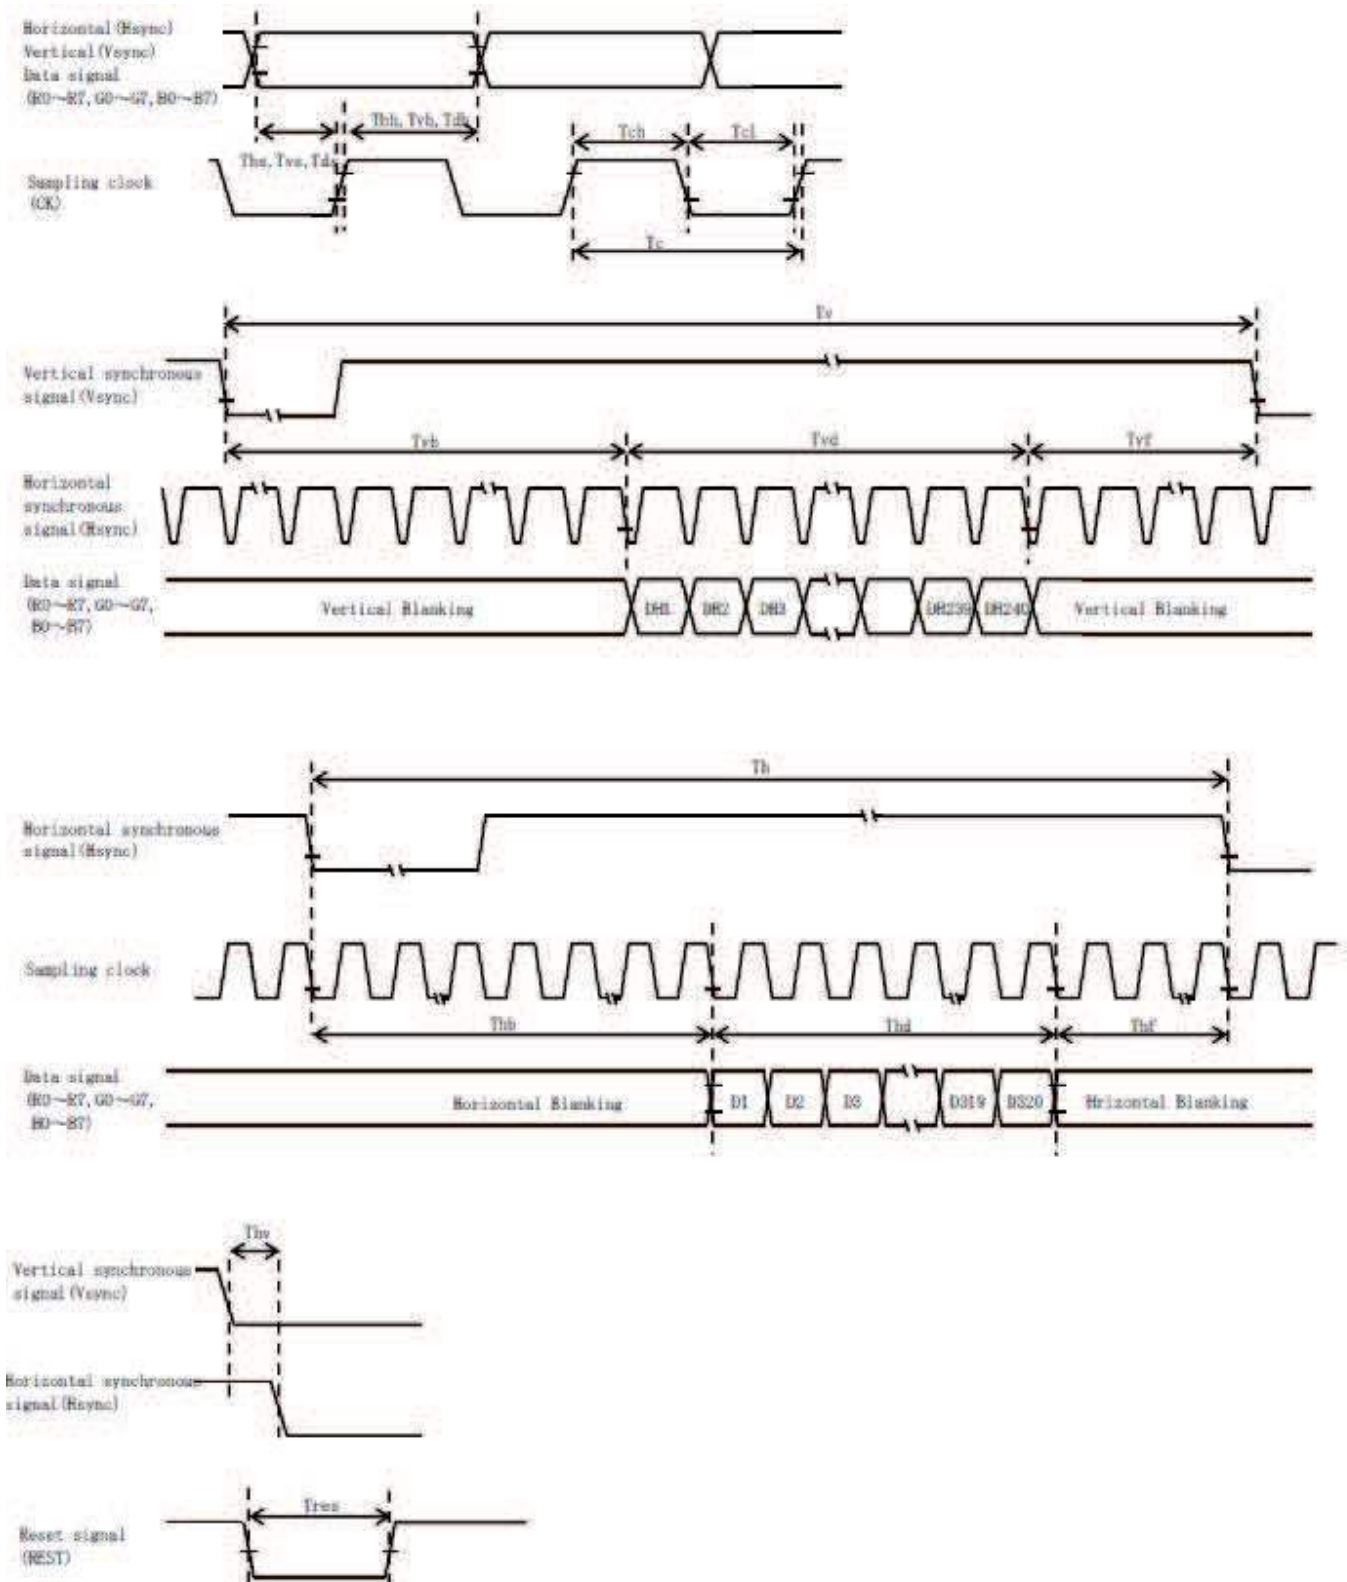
Horizontal(Hsync)
Vertical(Vsync)
Data signal
(R0~R7,G0~G7,B0~B7)

Ths,Tvs,Tds
Thh,Tvh,Tdh
Tch
Tcl
Sampling clock
(CK)
Tc

Tv
Vertical synchronous signal(Vsync)
Tvb
Tvd
Tvf
Horizontal synchronous signal(Hsync)
Data signal
(R0~R7,G0~G7,
B0~B7)
Vertical Blanking
DH1
DH2
DH3
DH239
DH240
Vertical Blanking

Th
Horizontal synchronous signal(Hsync)
Sampling clock
Thb
Thd
Thf
Data signal
(R0~R7,G0~G7,
B0~B7)
Horizontal Blanking
D1
D2
D3
D319
D320
Hrizontal Blanking

Thv
Vertical synchronous signal(Vsync)
Horizontal synchronous signal(Hsync)

Tres
Reset signal
(REST)